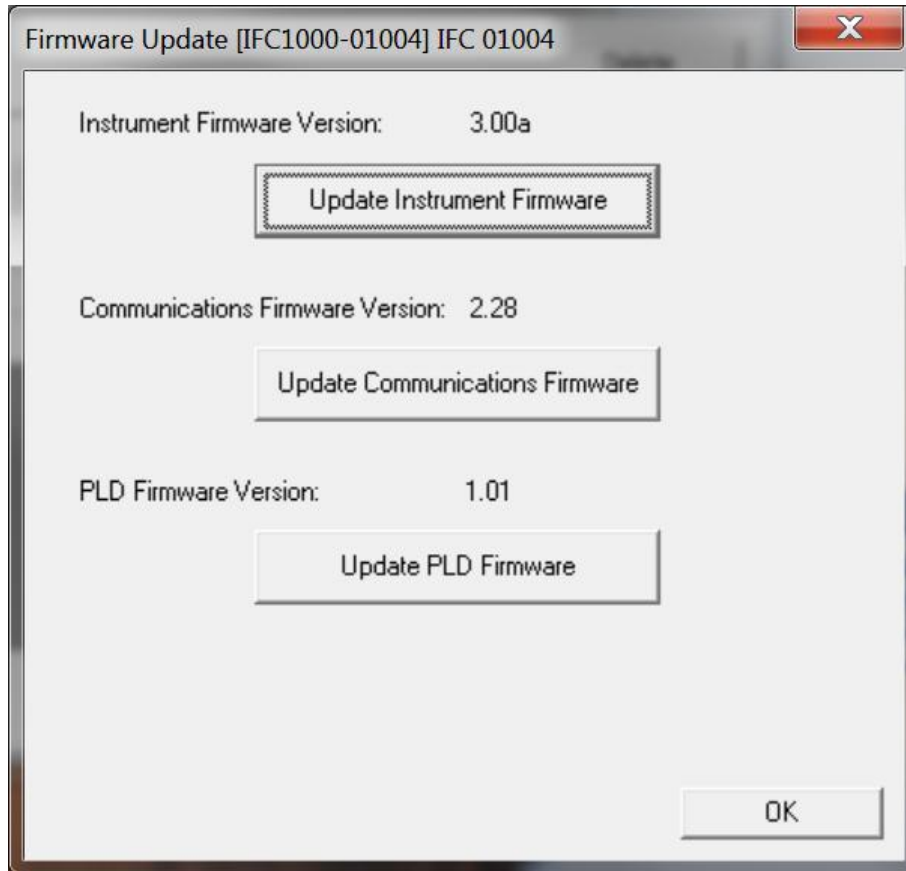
Firmware Update [IFC1000-01004] IFC 01004

Instrument Firmware Version: 3.00a

Update Instrument Firmware

Communications Firmware Version: 2.28

Update Communications Firmware

PLD Firmware Version: 1.01

Update PLD Firmware

OK